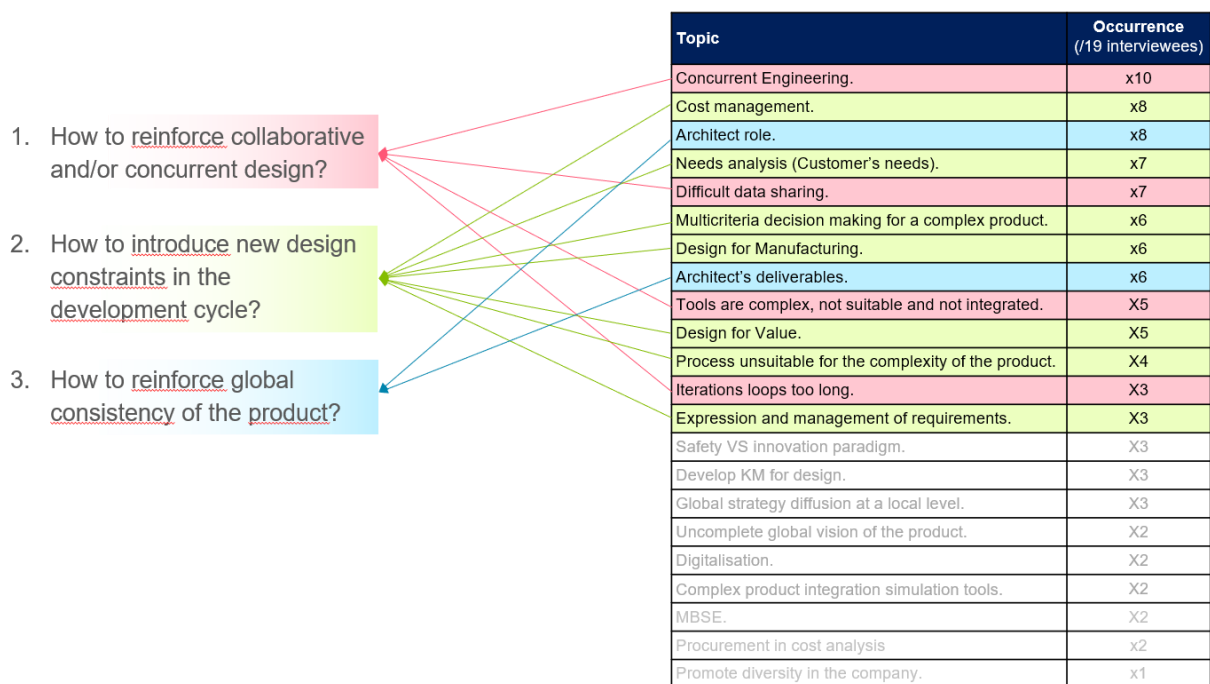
1. How to reinforce collaborative and/or concurrent design?

2. How to introduce new design constraints in the development cycle?

3. How to reinforce global consistency of the product?

| Topic | Occurrence (/19 interviewees) |
|---|---|
| Concurrent Engineering. | x10 |
| Cost management. | x8 |
| Architect role. | x8 |
| Needs analysis (Customer's needs). | x7 |
| Difficult data sharing. | x7 |
| Multicriteria decision making for a complex product. | x6 |
| Design for Manufacturing. | x6 |
| Architect's deliverables. | x6 |
| Tools are complex, not suitable and not integrated. | X5 |
| Design for Value. | X5 |
| Process unsuitable for the complexity of the product. | X4 |
| Iterations loops too long. | X3 |
| Expression and management of requirements. | X3 |
| Safety VS innovation paradigm. | X3 |
| Develop KM for design. | X3 |
| Global strategy diffusion at a local level. | X3 |
| Uncomplete global vision of the product. | X2 |
| Digitalisation. | X2 |
| Complex product integration simulation tools. | X2 |
| MBSE. | X2 |
| Procurement in cost analysis | x2 |
| Promote diversity in the company. | x1 |